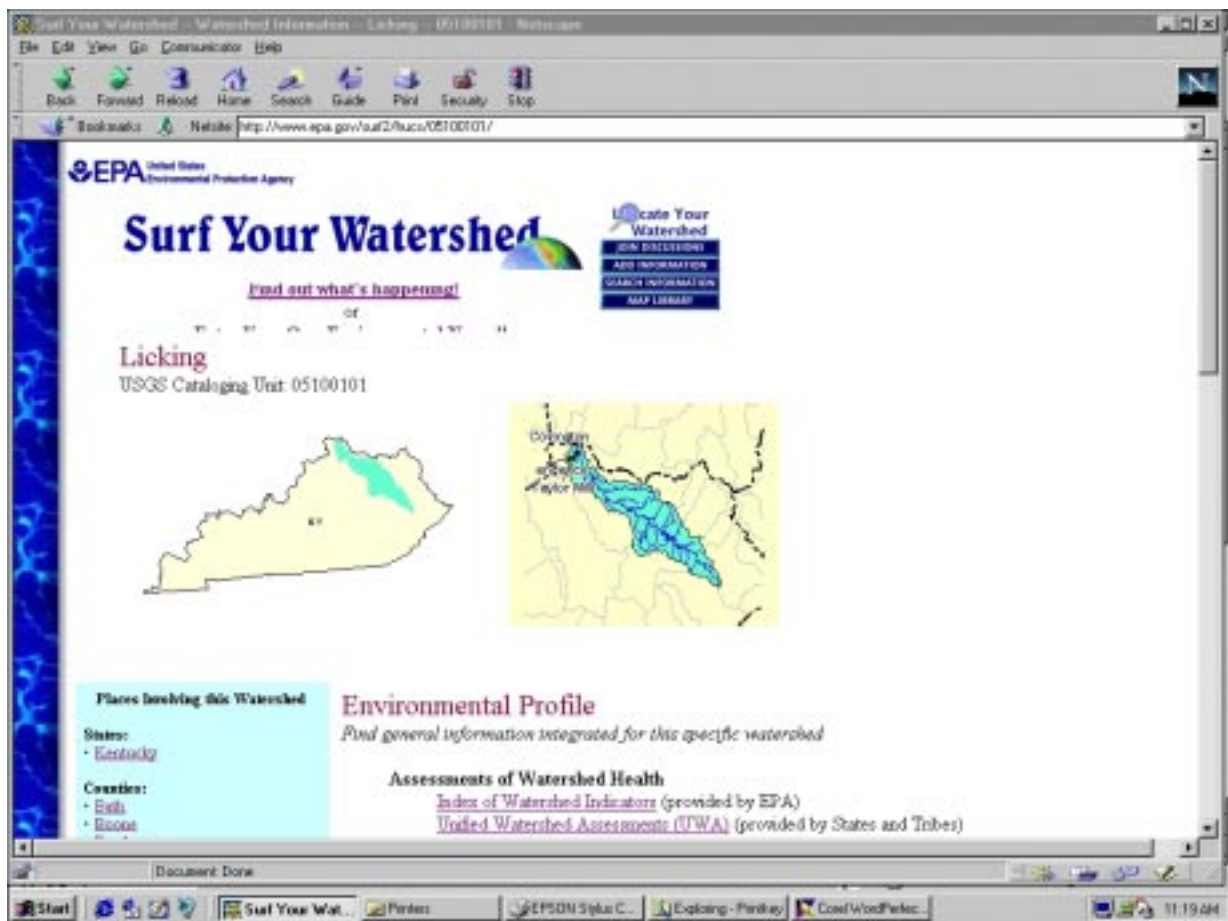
Surf Your Watershed -- Watershed Information -- Licking -- 05100101 - Netscape

File Edit View Go Communicator Help

Back Forward Reload Home Search Guide Print Security Stop

Bookmarks Netsite: http://www.epa.gov/surf2/hucs/05100101/

EPA United States Environmental Protection Agency

Surf Your Watershed

Locate Your Watershed
JOIN DISCUSSIONS
ADD INFORMATION
SEARCH INFORMATION
MAP LIBRARY

Find out what's happening!
or

Licking
USGS Cataloging Unit: 05100101

KY

Covington
Taylor Mill

Places Involving this Watershed

States:
· Kentucky

Counties:
· Bath
· Boone

Environmental Profile
Find general information integrated for this specific watershed

Assessments of Watershed Health
Index of Watershed Indicators (provided by EPA)
Unified Watershed Assessments (UWA) (provided by States and Tribes)

Document: Done

Start | Surf Your Wat... | Printers | EPSON Stylus C... | Exploring - Printray | Corel WordPerfec... | 11:19 AM